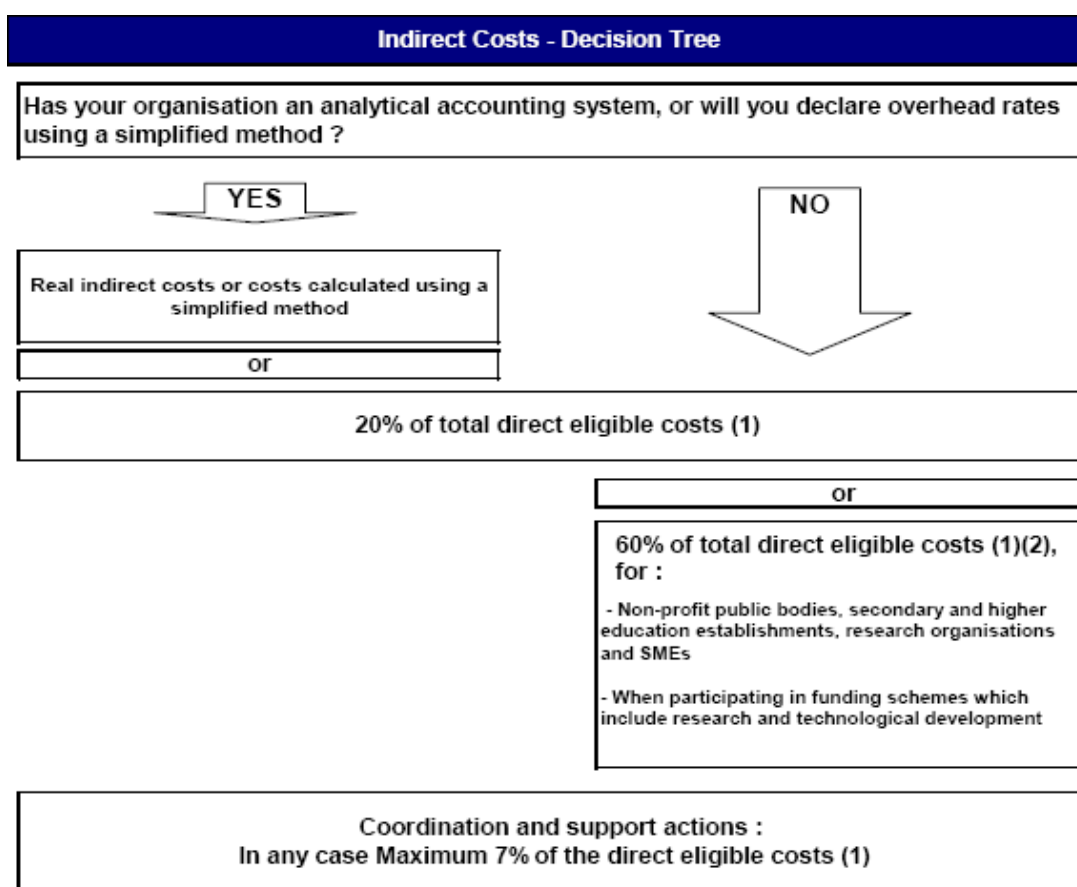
Indirect Costs - Decision Tree

Has your organisation an analytical accounting system, or will you declare overhead rates using a simplified method ?

YES

NO

Real indirect costs or costs calculated using a simplified method

or

20% of total direct eligible costs (1)

or

60% of total direct eligible costs (1)(2), for :

- Non-profit public bodies, secondary and higher education establishments, research organisations and SMEs

- When participating in funding schemes which include research and technological development

Coordination and support actions :
In any case Maximum 7% of the direct eligible costs (1)